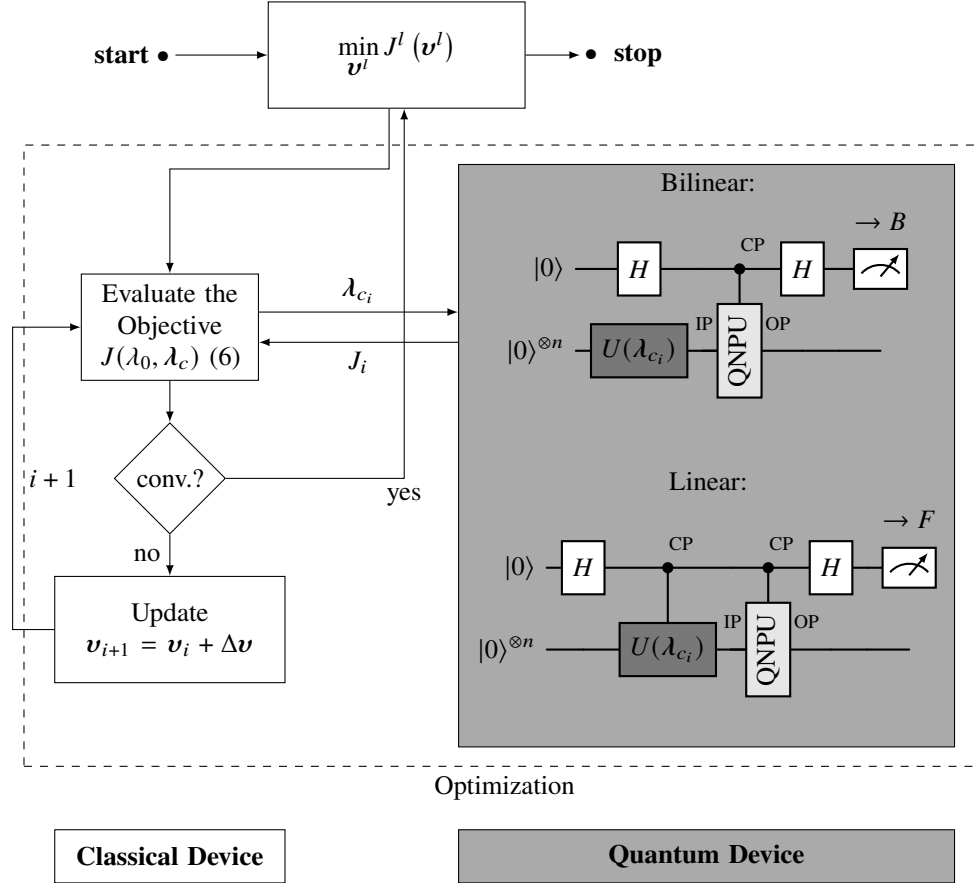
start

$\min_{\boldsymbol{v}^l} J^l\left(\boldsymbol{v}^l\right)$

stop

Evaluate the Objective $J(\lambda_0, \lambda_c)$ (6)

$\boldsymbol{\lambda}_{c_i}$

$J_i$

conv.?

yes

no

$i+1$

Update $\boldsymbol{v}_{i+1} = \boldsymbol{v}_i + \Delta\boldsymbol{v}$

Bilinear:

$\rightarrow B$

$|0\rangle$

$H$

CP

$H$

$|0\rangle^{\otimes n}$

$U(\boldsymbol{\lambda}_{c_i})$

IP

QNPU

OP

Linear:

$\rightarrow F$

$|0\rangle$

$H$

CP

CP

$H$

$|0\rangle^{\otimes n}$

$U(\boldsymbol{\lambda}_{c_i})$

IP

QNPU

OP

Optimization

Classical Device

Quantum Device